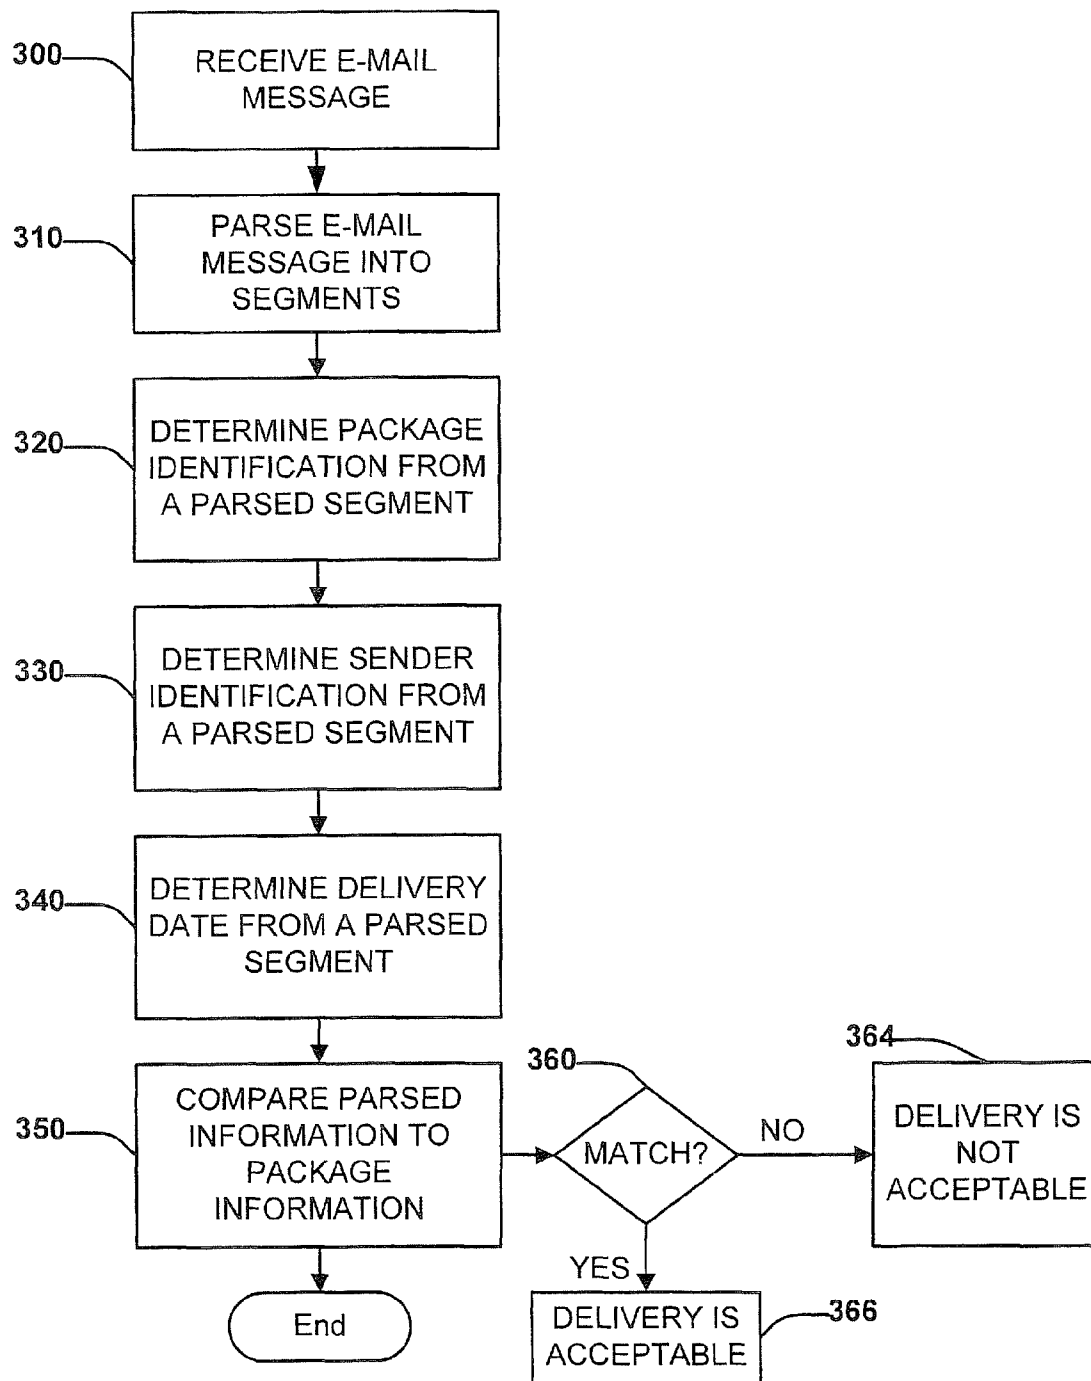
300
RECEIVE E-MAIL MESSAGE

310
PARSE E-MAIL MESSAGE INTO SEGMENTS

320
DETERMINE PACKAGE IDENTIFICATION FROM A PARSED SEGMENT

330
DETERMINE SENDER IDENTIFICATION FROM A PARSED SEGMENT

340
DETERMINE DELIVERY DATE FROM A PARSED SEGMENT

350
COMPARE PARSED INFORMATION TO PACKAGE INFORMATION

360
MATCH?

NO

364
DELIVERY IS NOT ACCEPTABLE

YES

366
DELIVERY IS ACCEPTABLE

End